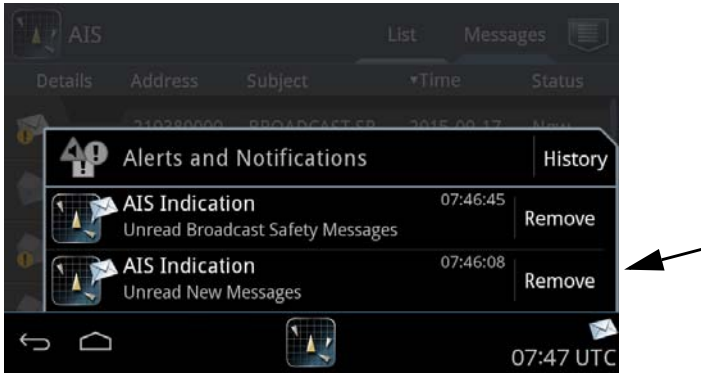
AIS List Messages

Details Address Subject ▾Time Status

210380000 BROADCAST SR 2015-09-17 New

Alerts and Notifications History

AIS Indication 07:46:45 Remove
Unread Broadcast Safety Messages

AIS Indication 07:46:08 Remove
Unread New Messages

07:47 UTC